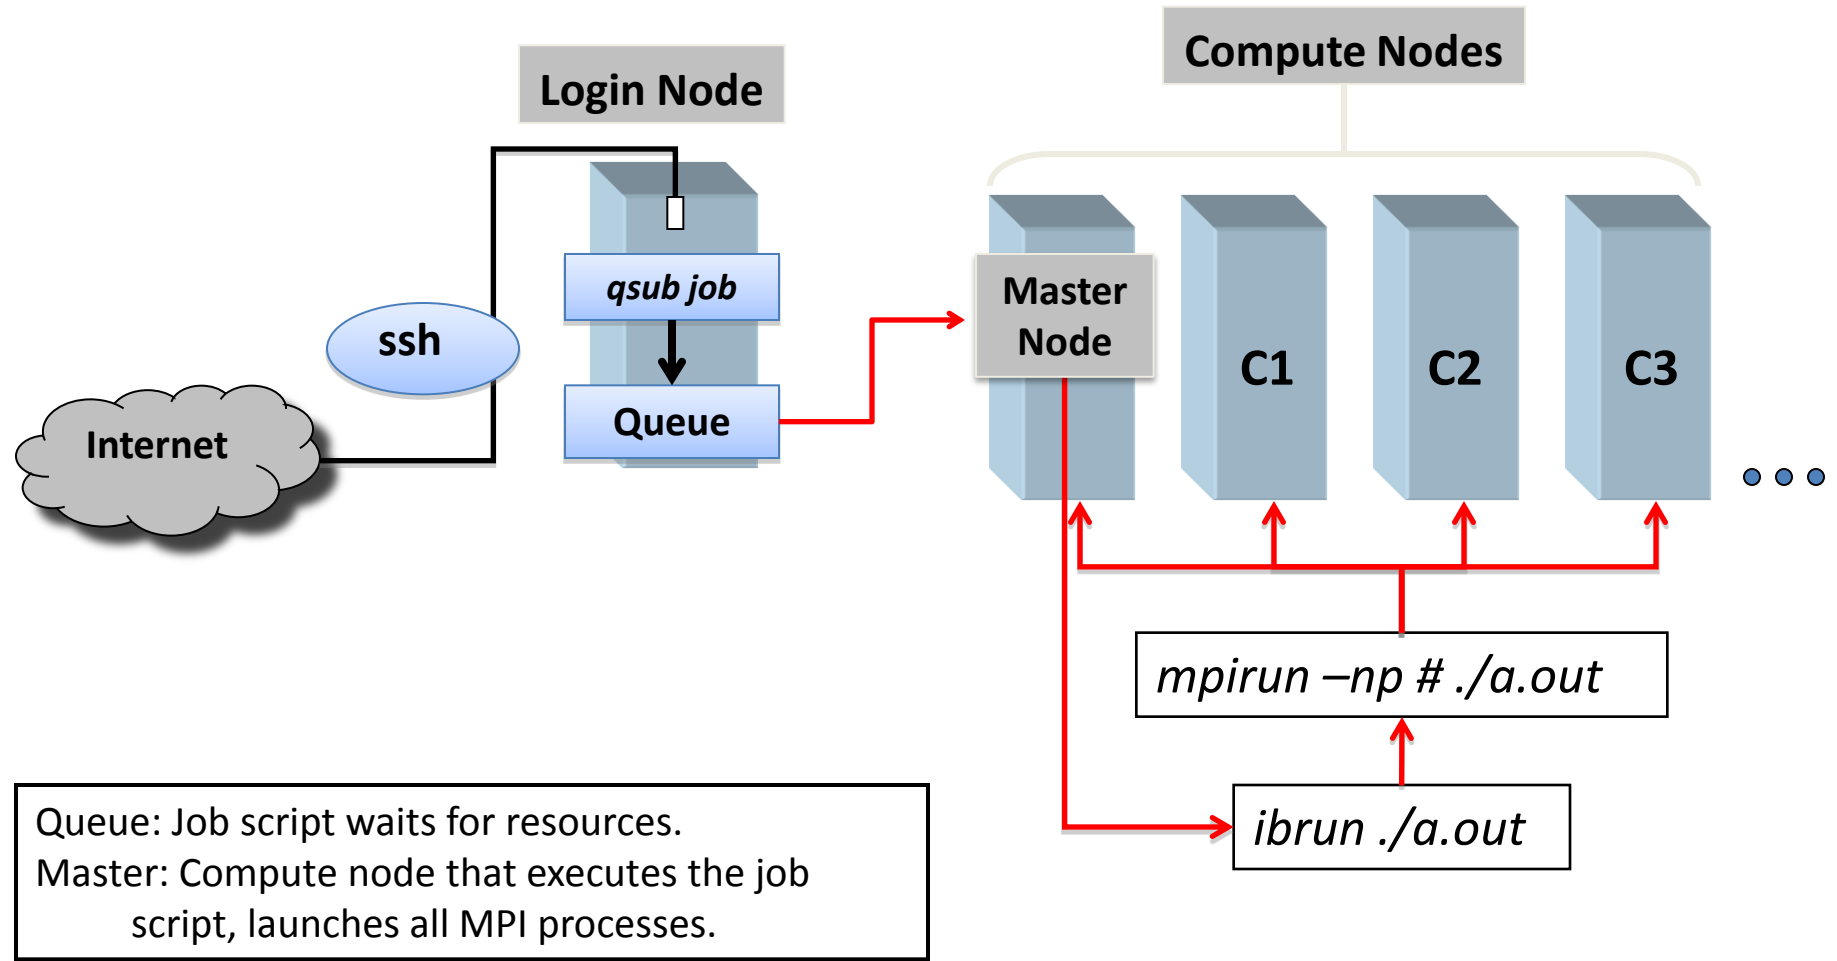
Login Node

Compute Nodes

ssh

qsub job

Queue

Internet

Master Node

C1

C2

C3

mpirun –np # ./a.out

ibrun ./a.out

Queue: Job script waits for resources.
Master: Compute node that executes the job script, launches all MPI processes.